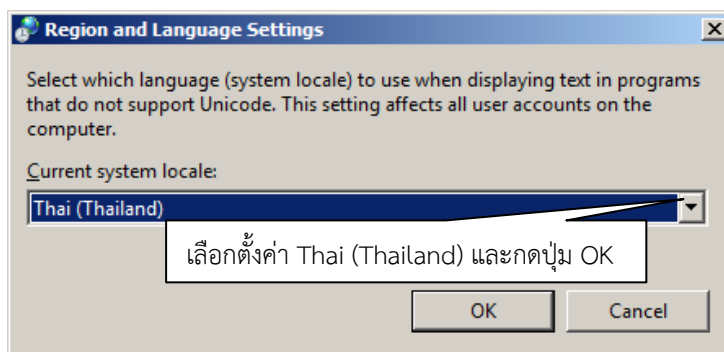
Region and Language Settings

Select which language (system locale) to use when displaying text in programs that do not support Unicode. This setting affects all user accounts on the computer.

Current system locale:

Thai (Thailand)

เลือกตั้งค่า Thai (Thailand) และกดปุ่ม OK

OK

Cancel